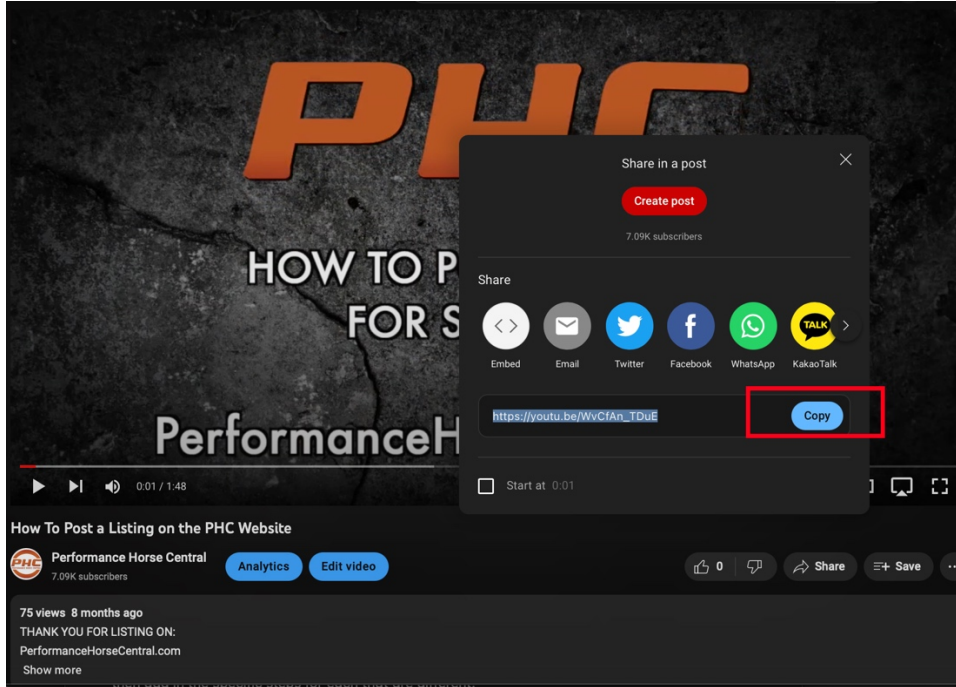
PHC

HOW TO P

FOR S

PerformanceH

Share in a post

Create post

7.09K subscribers

Share

Embed

Email

Twitter

Facebook

WhatsApp

TALK

KakaoTalk

https://youtu.be/WvCfAn_TDuE

Copy

Start at 0:01

0:01 / 1:48

How To Post a Listing on the PHC Website

PHC

Performance Horse Central

7.09K subscribers

Analytics

Edit video

0

Share

Save

75 views 8 months ago

THANK YOU FOR LISTING ON:

PerformanceHorseCentral.com

Show more